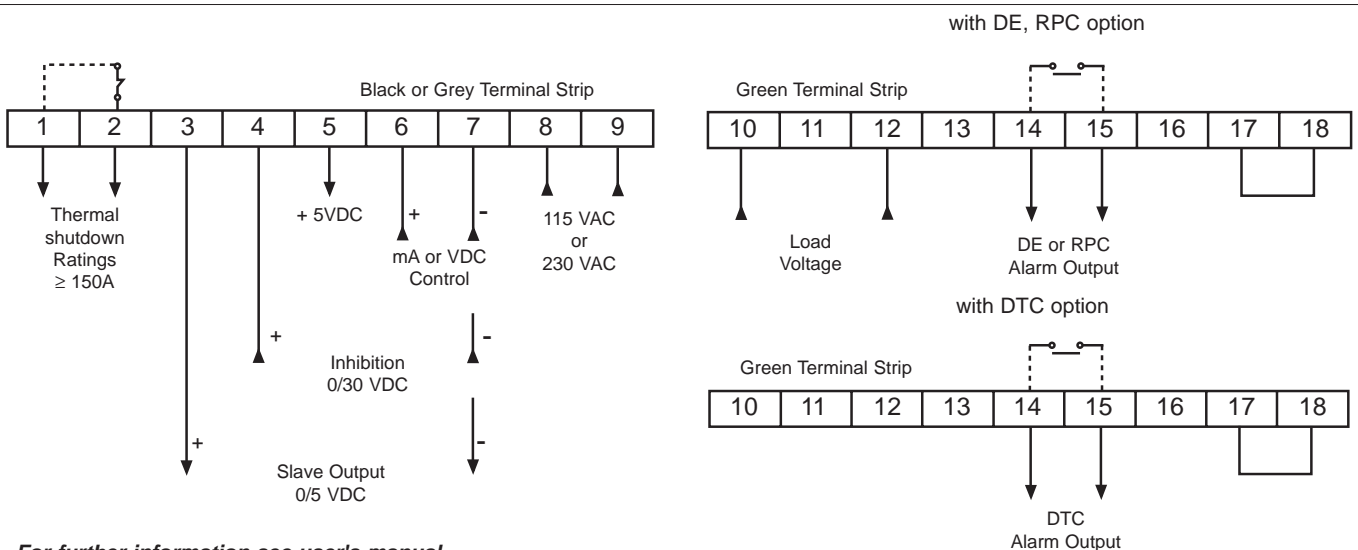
Black or Grey Terminal Strip

| 1 | 2 | 3 | 4 | 5 | 6 | 7 | 8 | 9 |
|---|---|---|---|---|---|---|---|---|

Thermal shutdown Ratings ≥ 150A

+ 5VDC

+

-

mA or VDC Control

115 VAC or 230 VAC

+

-

Inhibition 0/30 VDC

+

-

Slave Output 0/5 VDC

with DE, RPC option

Green Terminal Strip

| 10 | 11 | 12 | 13 | 14 | 15 | 16 | 17 | 18 |
|---|---|---|---|---|---|---|---|---|

Load Voltage

DE or RPC Alarm Output

with DTC option

Green Terminal Strip

| 10 | 11 | 12 | 13 | 14 | 15 | 16 | 17 | 18 |
|---|---|---|---|---|---|---|---|---|

DTC Alarm Output

For further information see user's manual